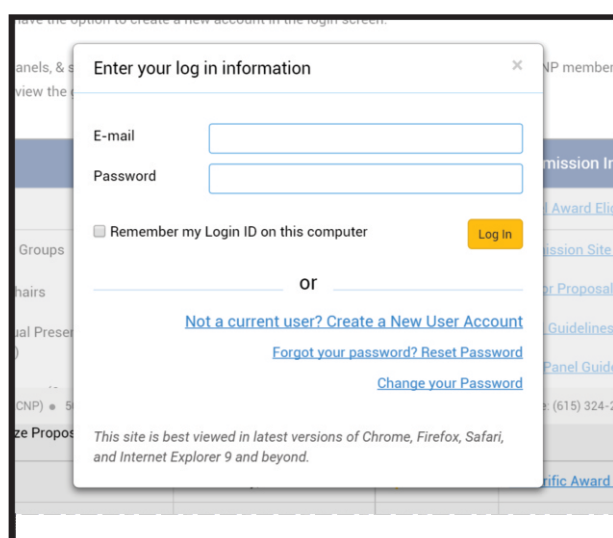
Enter your log in information

×

E-mail

Password

Remember my Login ID on this computer

Log In

or

Not a current user? Create a New User Account

Forgot your password? Reset Password

Change your Password

This site is best viewed in latest versions of Chrome, Firefox, Safari, and Internet Explorer 9 and beyond.